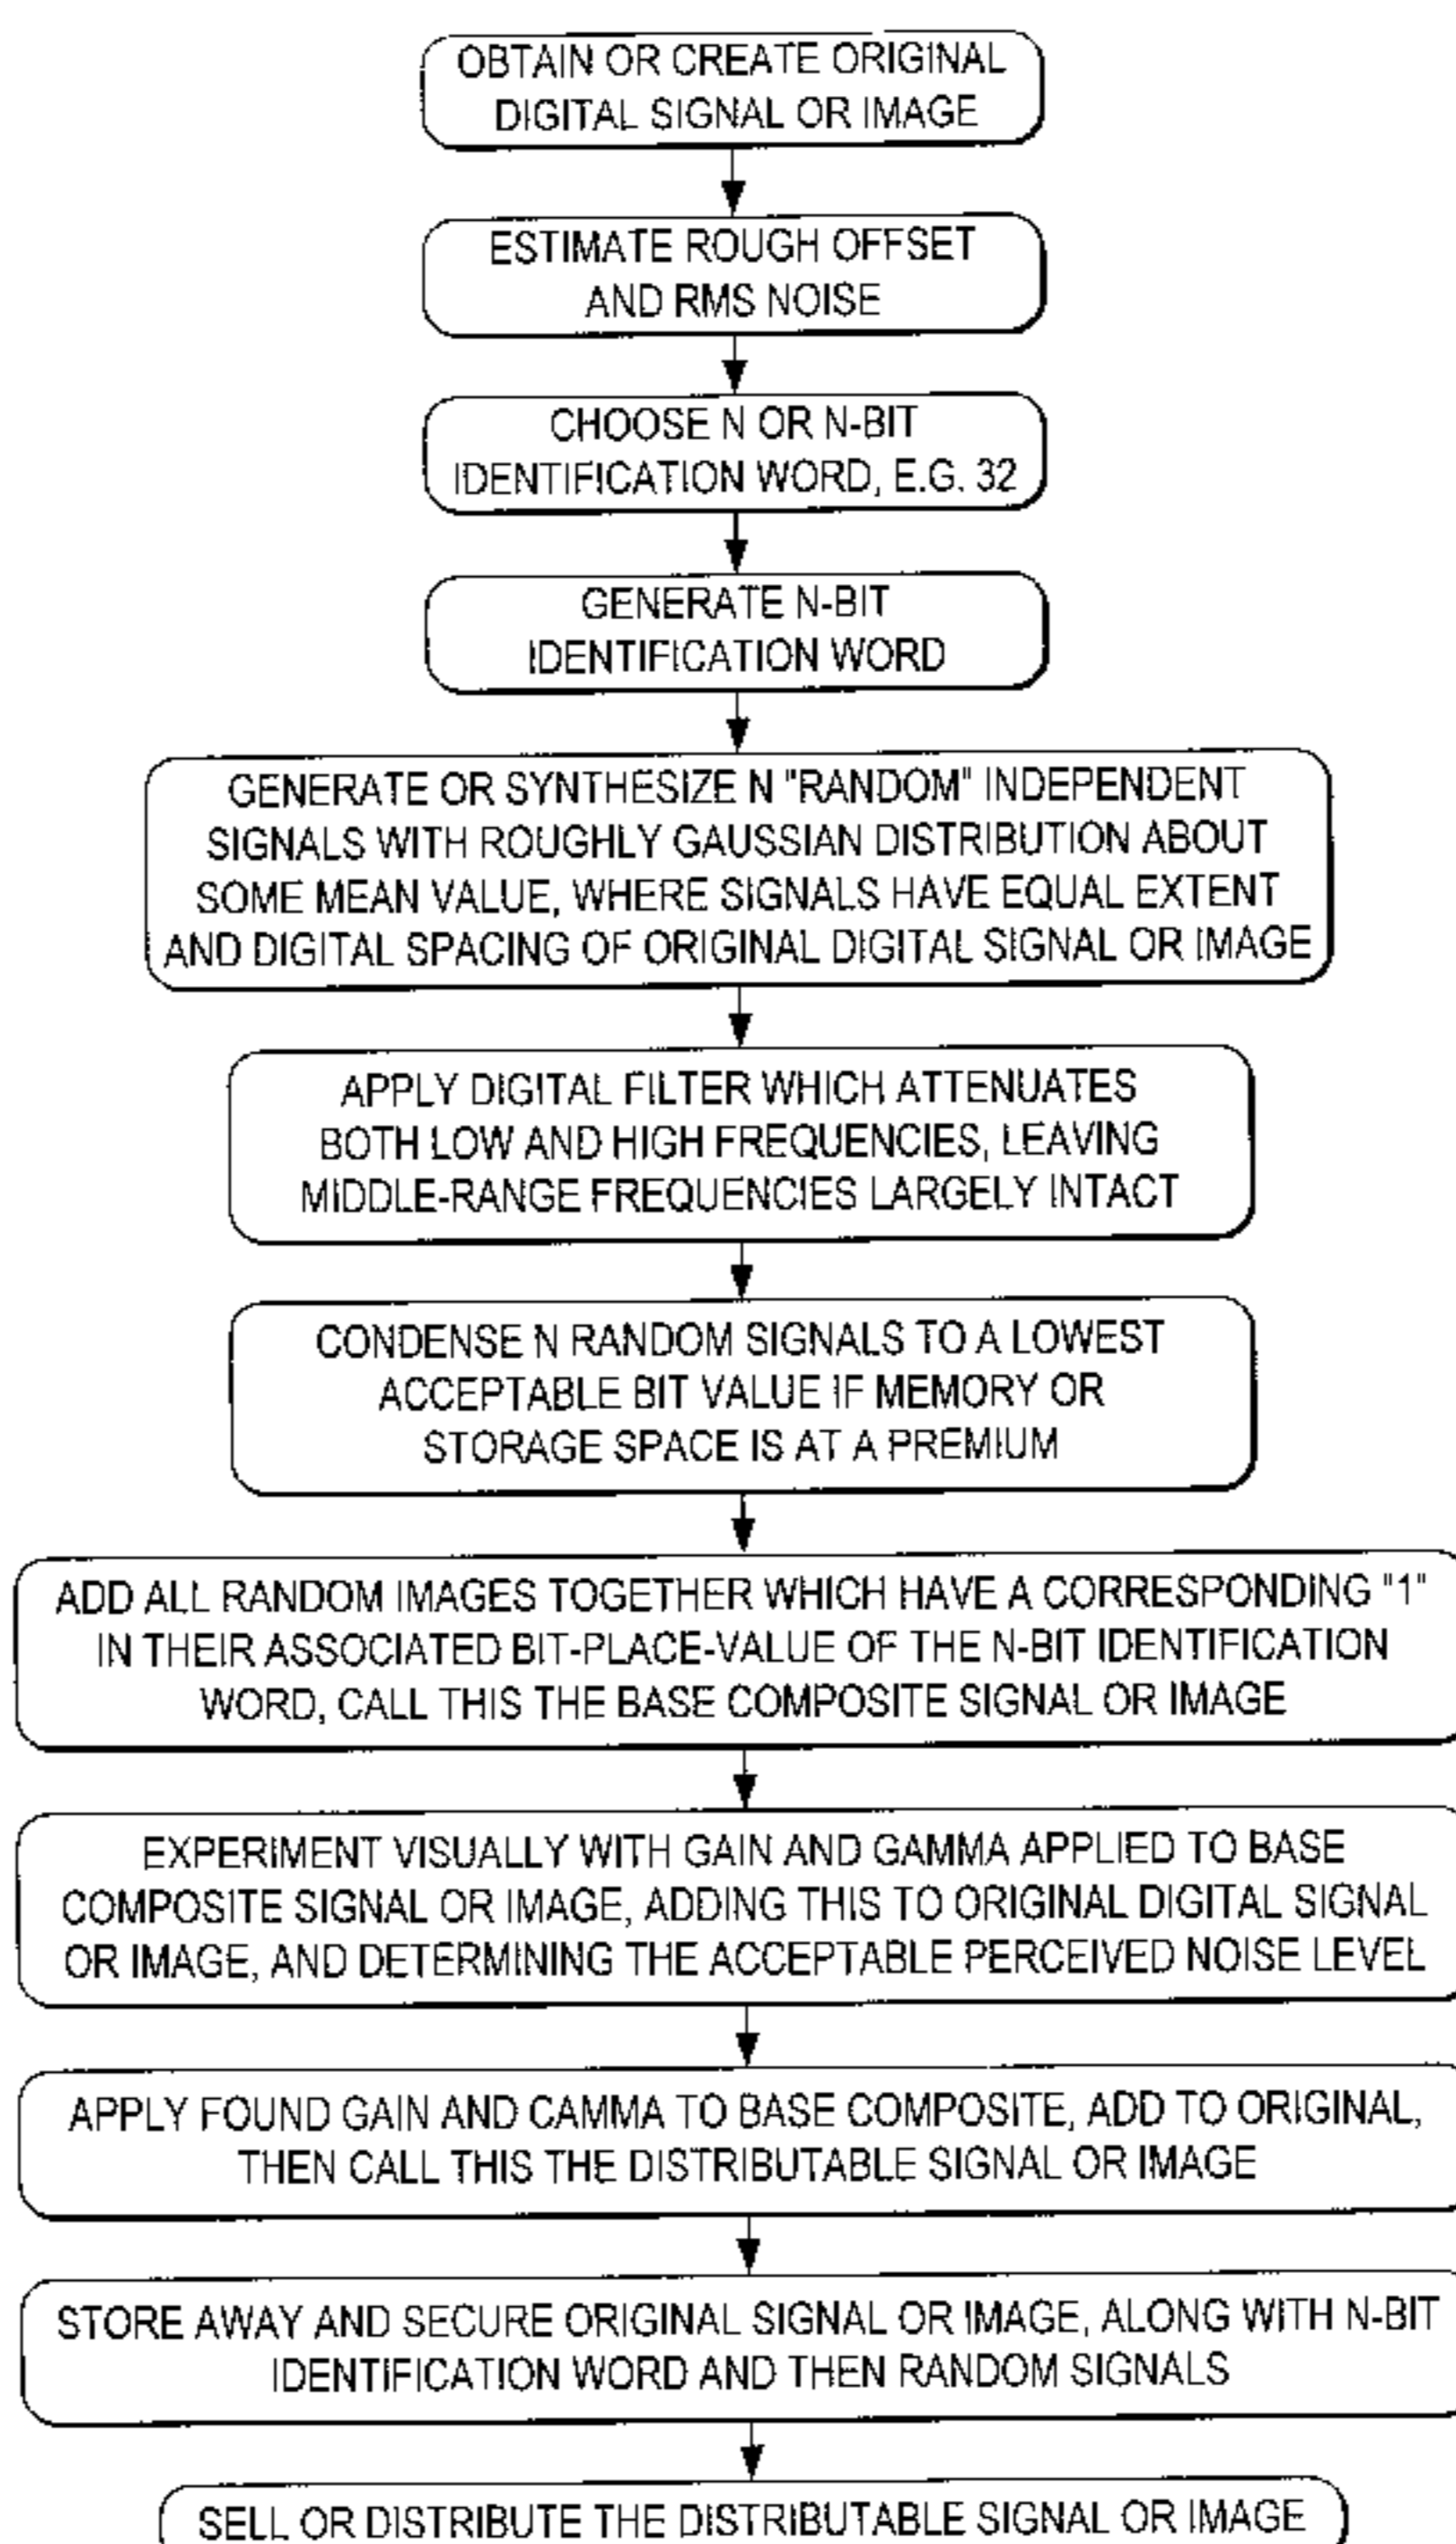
OBTAIN OR CREATE ORIGINAL DIGITAL SIGNAL OR IMAGE

ESTIMATE ROUGH OFFSET AND RMS NOISE

CHOOSE N OR N-BIT IDENTIFICATION WORD, E.G. 32

GENERATE N-BIT IDENTIFICATION WORD

GENERATE OR SYNTHESIZE N "RANDOM" INDEPENDENT SIGNALS WITH ROUGHLY GAUSSIAN DISTRIBUTION ABOUT SOME MEAN VALUE, WHERE SIGNALS HAVE EQUAL EXTENT AND DIGITAL SPACING OF ORIGINAL DIGITAL SIGNAL OR IMAGE

APPLY DIGITAL FILTER WHICH ATTENUATES BOTH LOW AND HIGH FREQUENCIES, LEAVING MIDDLE-RANGE FREQUENCIES LARGELY INTACT

CONDENSE N RANDOM SIGNALS TO A LOWEST ACCEPTABLE BIT VALUE IF MEMORY OR STORAGE SPACE IS AT A PREMIUM

ADD ALL RANDOM IMAGES TOGETHER WHICH HAVE A CORRESPONDING "1" IN THEIR ASSOCIATED BIT-PLACE-VALUE OF THE N-BIT IDENTIFICATION WORD, CALL THIS THE BASE COMPOSITE SIGNAL OR IMAGE

EXPERIMENT VISUALLY WITH GAIN AND GAMMA APPLIED TO BASE COMPOSITE SIGNAL OR IMAGE, ADDING THIS TO ORIGINAL DIGITAL SIGNAL OR IMAGE, AND DETERMINING THE ACCEPTABLE PERCEIVED NOISE LEVEL

APPLY FOUND GAIN AND CAMMA TO BASE COMPOSITE, ADD TO ORIGINAL, THEN CALL THIS THE DISTRIBUTABLE SIGNAL OR IMAGE

STORE AWAY AND SECURE ORIGINAL SIGNAL OR IMAGE, ALONG WITH N-BIT IDENTIFICATION WORD AND THEN RANDOM SIGNALS

SELL OR DISTRIBUTE THE DISTRIBUTABLE SIGNAL OR IMAGE